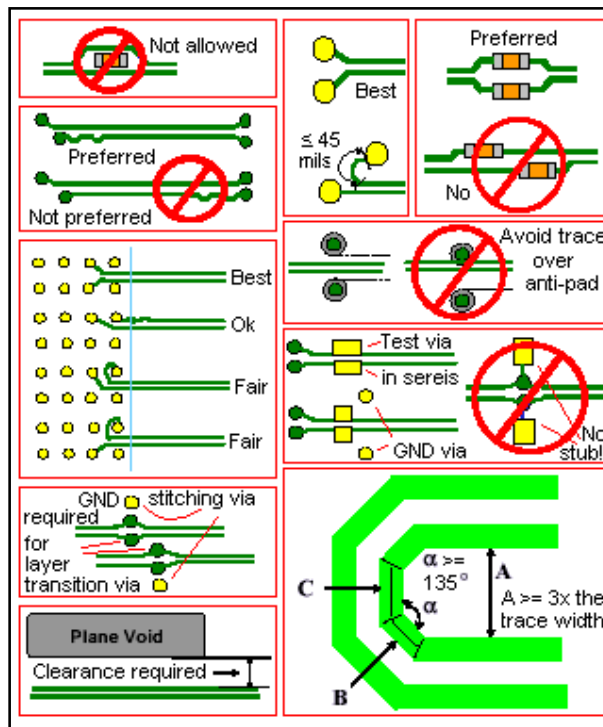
Not allowed

Best

$\leq 45$ mils

Preferred

No

Preferred

Not preferred

Avoid trace over anti-pad

Best

Ok

Fair

Fair

Test via

in sereis

GND via

No stub!

GND stitching via required for layer transition via

Plane Void

Clearance required

C

$\alpha >=$ 135°

$\alpha$

A

A >= 3x the trace width

B